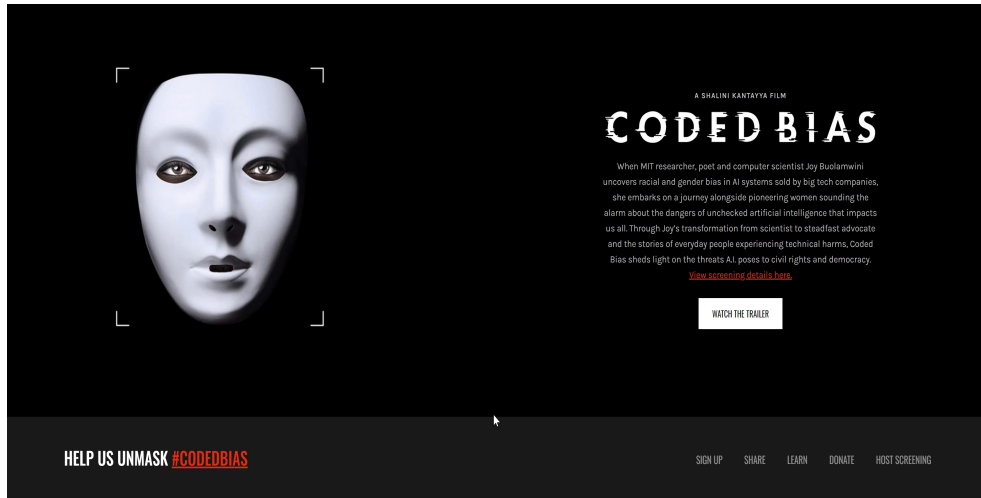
A SHALINI KANTAYYA FILM

CODED BIAS

When MIT researcher, poet and computer scientist Joy Buolamwini uncovers racial and gender bias in AI systems sold by big tech companies, she embarks on a journey alongside pioneering women sounding the alarm about the dangers of unchecked artificial intelligence that impacts us all. Through Joy's transformation from scientist to steadfast advocate and the stories of everyday people experiencing technical harms, Coded Bias sheds light on the threats A.I. poses to civil rights and democracy. View screening details here.

WATCH THE TRAILER

HELP US UNMASK #CODEDBIAS

SIGN UP SHARE LEARN DONATE HOST SCREENING